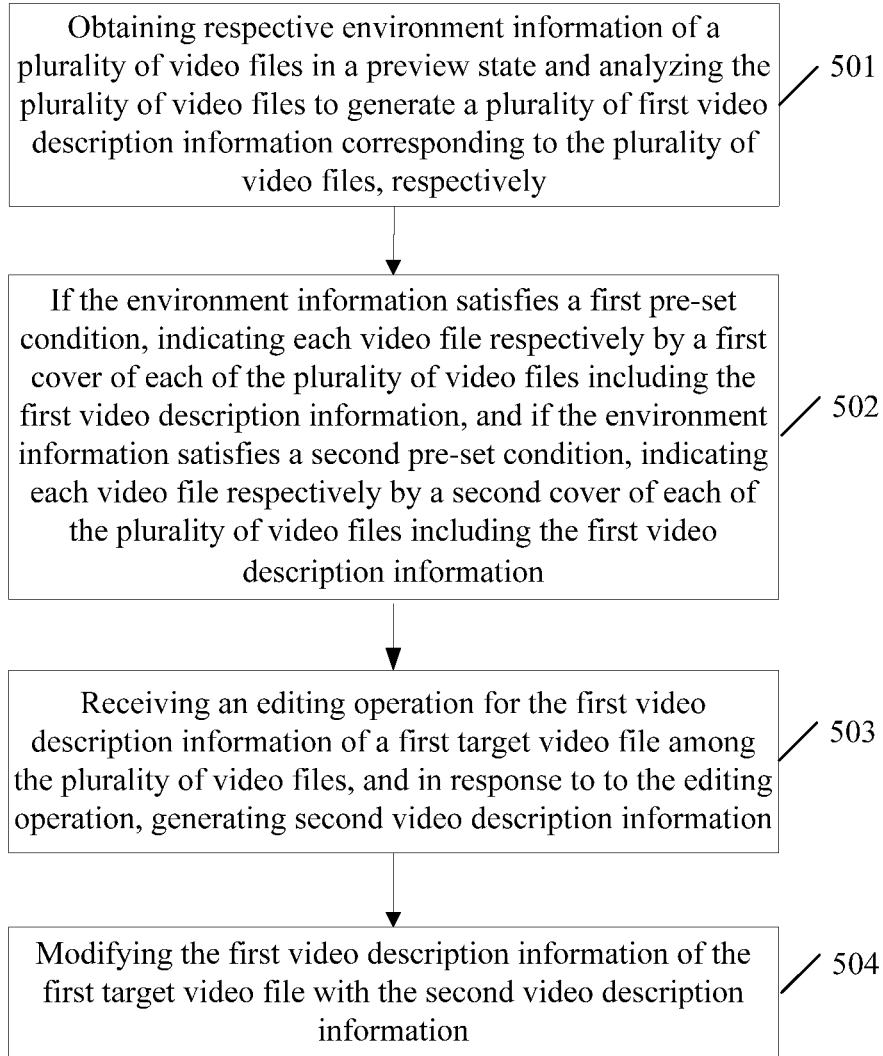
Obtaining respective environment information of a plurality of video files in a preview state and analyzing the plurality of video files to generate a plurality of first video description information corresponding to the plurality of video files, respectively

501

If the environment information satisfies a first pre-set condition, indicating each video file respectively by a first cover of each of the plurality of video files including the first video description information, and if the environment information satisfies a second pre-set condition, indicating each video file respectively by a second cover of each of the plurality of video files including the first video description information

502

Receiving an editing operation for the first video description information of a first target video file among the plurality of video files, and in response to to the editing operation, generating second video description information

503

Modifying the first video description information of the first target video file with the second video description information

504